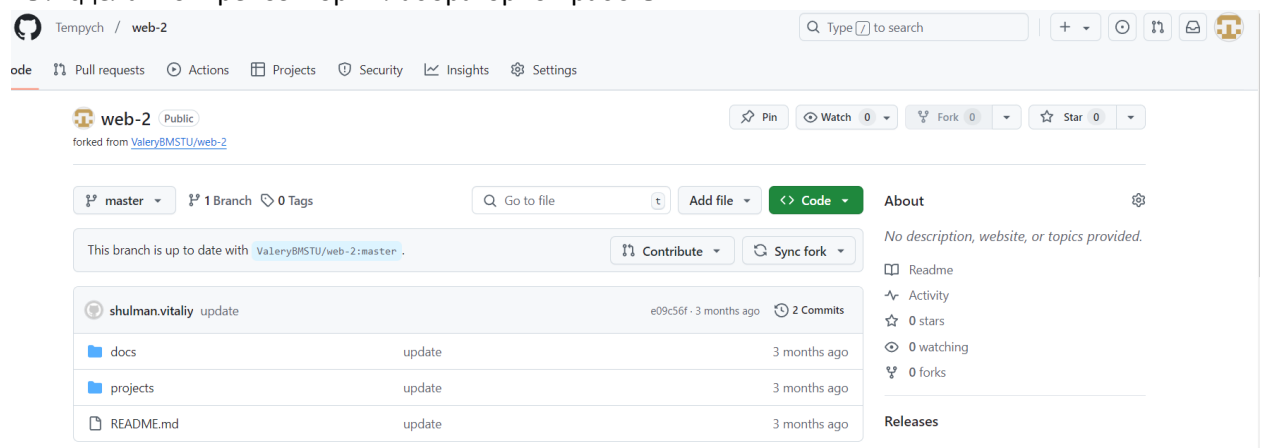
Tempych / web-2

Type [/] to search

ode Pull requests Actions Projects Security Insights Settings

web-2 Public
forked from ValeryBMSTU/web-2

Pin Watch 0 Fork 0 Star 0

master 1 Branch 0 Tags Go to file t Add file Code

This branch is up to date with ValeryBMSTU/web-2:master.

Contribute Sync fork

shulman.vitaliy update e09c56f · 3 months ago 2 Commits

| | | |
|---|---|---|
| docs | update | 3 months ago |
| projects | update | 3 months ago |
| README.md | update | 3 months ago |

About

No description, website, or topics provided.

Readme
Activity
0 stars
0 watching
0 forks

Releases